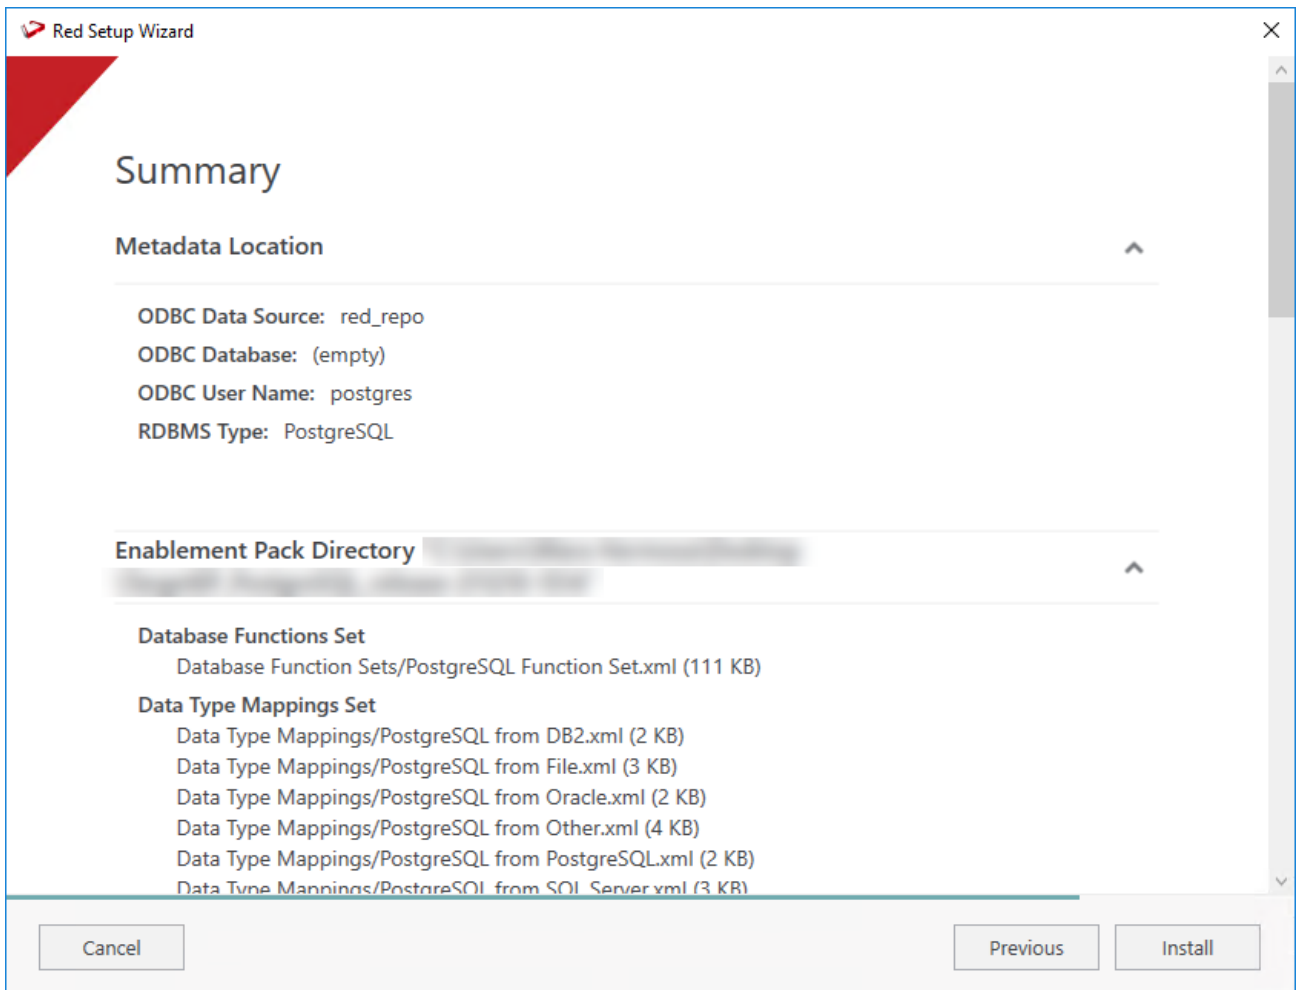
Red Setup Wizard

Summary

Metadata Location

ODBC Data Source: red_repo
ODBC Database: (empty)
ODBC User Name: postgres
RDBMS Type: PostgreSQL

Enablement Pack Directory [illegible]

Database Functions Set
Database Function Sets/PostgreSQL Function Set.xml (111 KB)
Data Type Mappings Set
Data Type Mappings/PostgreSQL from DB2.xml (2 KB)
Data Type Mappings/PostgreSQL from File.xml (3 KB)
Data Type Mappings/PostgreSQL from Oracle.xml (2 KB)
Data Type Mappings/PostgreSQL from Other.xml (4 KB)
Data Type Mappings/PostgreSQL from PostgreSQL.xml (2 KB)
Data Type Mappings/PostgreSQL from SQL Server.xml (3 KB)

Cancel
Previous
Install